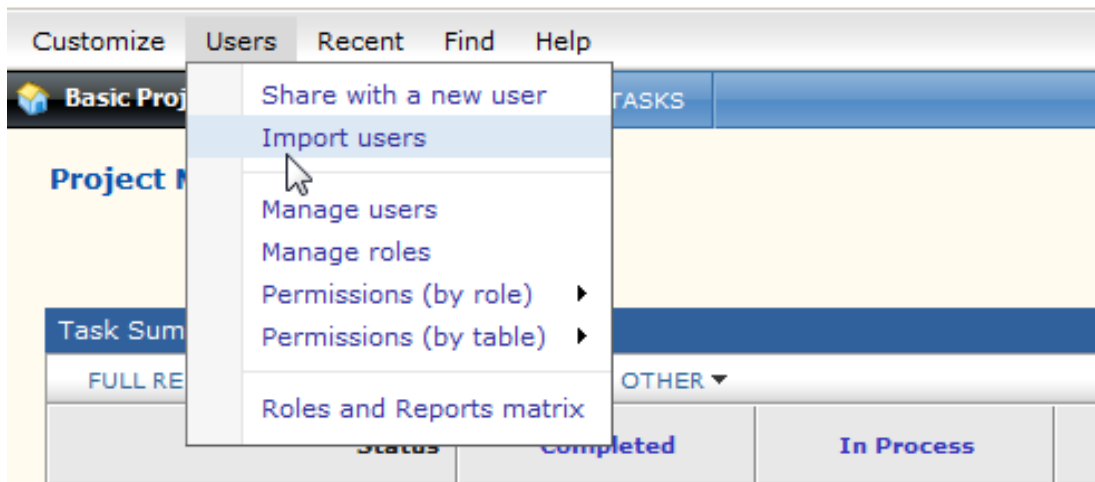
Customize Users Recent Find Help

Basic Proj TASKS

Share with a new user
Import users

Manage users
Manage roles
Permissions (by role)
Permissions (by table)

Roles and Reports matrix

Project M

Task Sum

FULL RE OTHER

Status Completed In Process